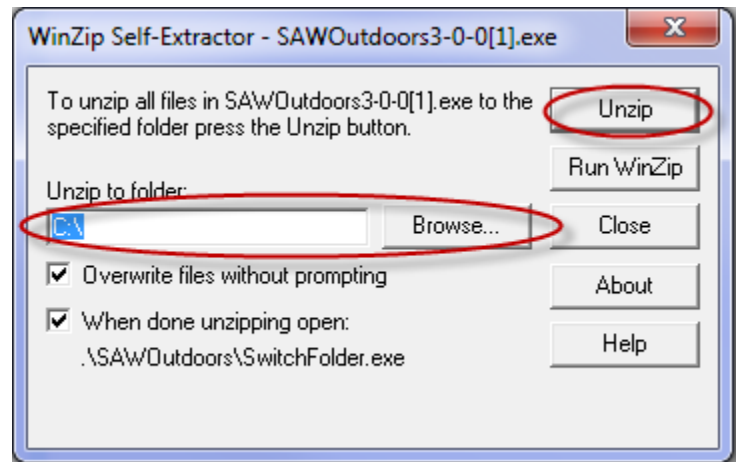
WinZip Self-Extractor - SAWOutdoors3-0-0[1].exe

To unzip all files in SAWOutdoors3-0-0[1].exe to the specified folder press the Unzip button.

Unzip

Run WinZip

Unzip to folder:

C:\

Browse...

Close

Overwrite files without prompting

About

When done unzipping open:
.\SAWOutdoors\SwitchFolder.exe

Help